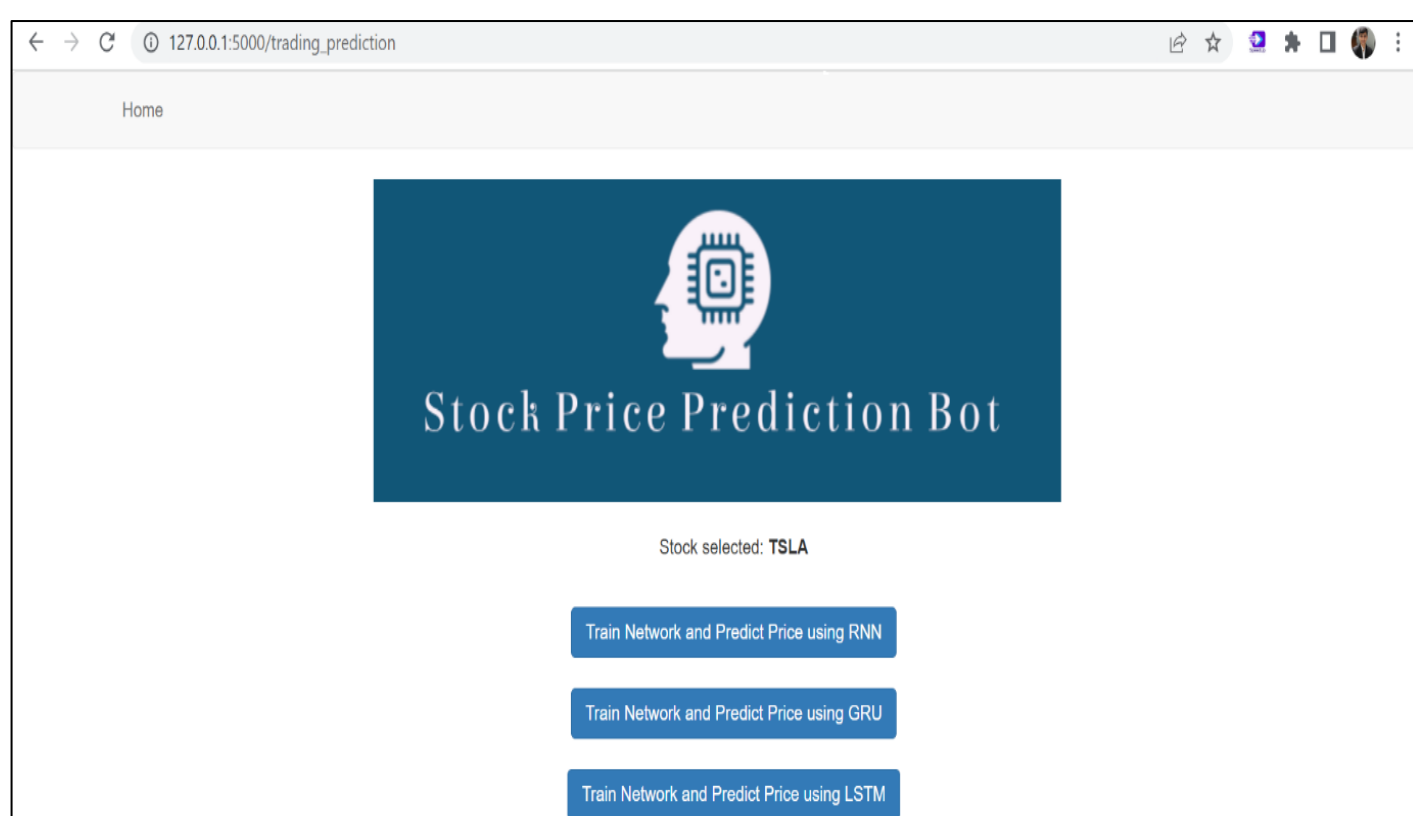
127.0.0.1:5000/trading_prediction

Home

Stock Price Prediction Bot

Stock selected: **TSLA**

Train Network and Predict Price using RNN

Train Network and Predict Price using GRU

Train Network and Predict Price using LSTM